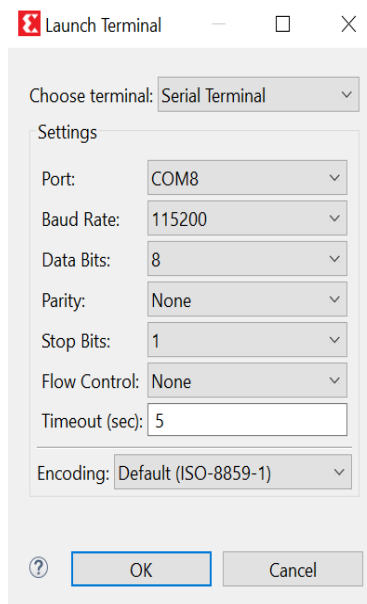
Launch Terminal

Choose terminal: Serial Terminal

Settings

Port: COM8

Baud Rate: 115200

Data Bits: 8

Parity: None

Stop Bits: 1

Flow Control: None

Timeout (sec): 5

Encoding: Default (ISO-8859-1)

?

OK

Cancel